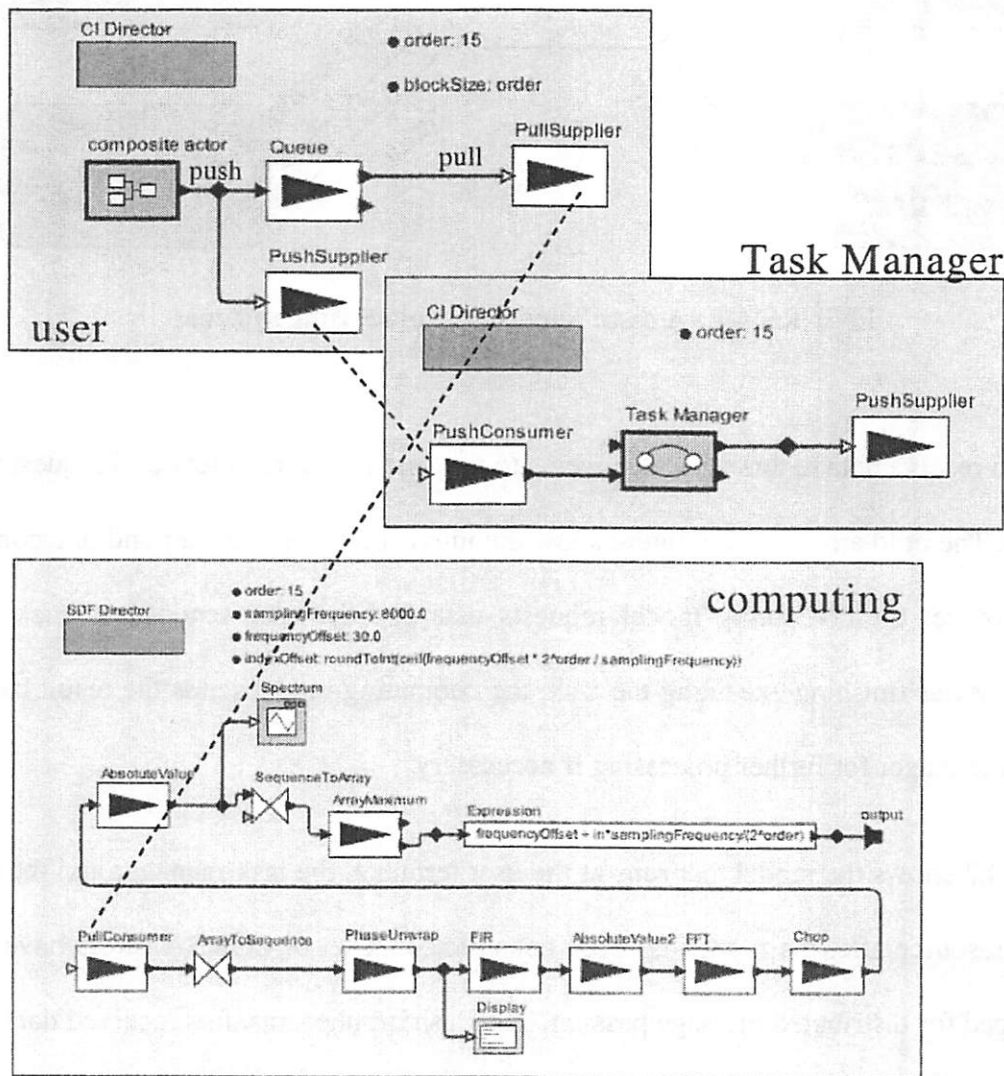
CI Director

order: 15

blockSize: order

composite actor

push

Queue

pull

PullSupplier

PushSupplier

user

Task Manager

CI Director

order: 15

PushConsumer

Task Manager

PushSupplier

computing

SDF Director

order: 15

samplingFrequency: 8000.0

frequencyOffset: 30.0

indexOffset: roundToInt(ceil(frequencyOffset * 2*order / samplingFrequency))

Spectrum

AbsoluteValue

SequenceToArray

ArrayMaximum

Expression

frequencyOffset + in*samplingFrequency/(2*order)

output

PullConsumer

ArrayToSequence

PhaseUnwrap

FIR

AbsoluteValue2

FFT

Chop

Display